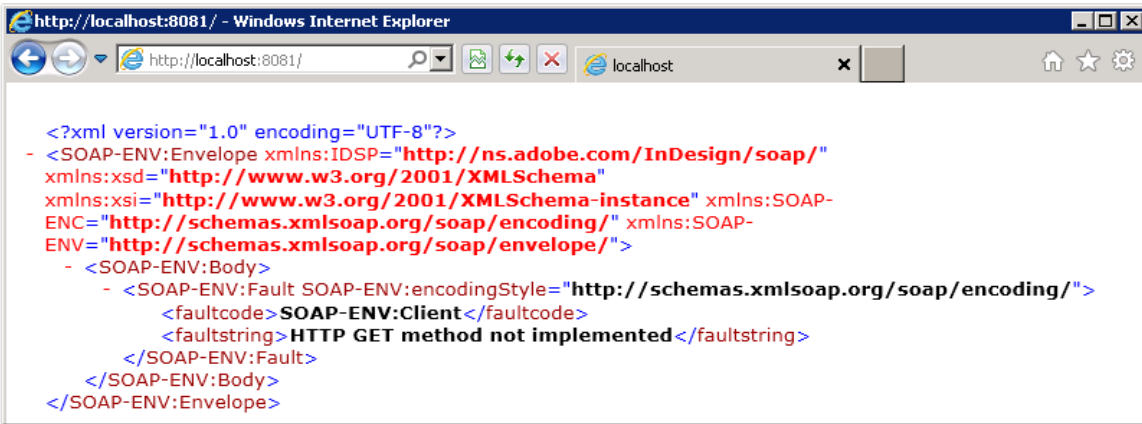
http://localhost:8081/ - Windows Internet Explorer

http://localhost:8081/

localhost

<?xml version="1.0" encoding="UTF-8"?>
- <SOAP-ENV:Envelope xmlns:IDSP="http://ns.adobe.com/InDesign/soap/" xmlns:xsd="http://www.w3.org/2001/XMLSchema" xmlns:xsi="http://www.w3.org/2001/XMLSchema-instance" xmlns:SOAP-ENC="http://schemas.xmlsoap.org/soap/encoding/" xmlns:SOAP-ENV="http://schemas.xmlsoap.org/soap/envelope/">
- <SOAP-ENV:Body>
- <SOAP-ENV:Fault SOAP-ENV:encodingStyle="http://schemas.xmlsoap.org/soap/encoding/">
<faultcode>SOAP-ENV:Client</faultcode>
<faultstring>HTTP GET method not implemented</faultstring>
</SOAP-ENV:Fault>
</SOAP-ENV:Body>
</SOAP-ENV:Envelope>